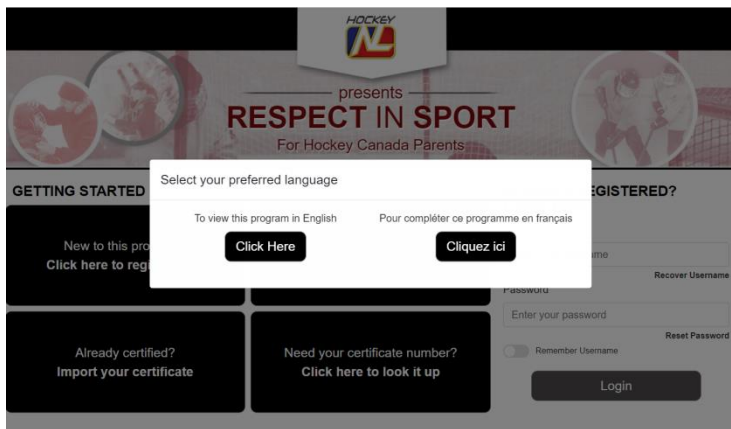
HOCKEY
NL

presents
RESPECT IN SPORT
For Hockey Canada Parents

GETTING STARTED

New to this pro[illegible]
Click here to regi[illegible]

Already certified?
Import your certificate

Need your certificate number?
Click here to look it up

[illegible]EGISTERED?

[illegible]me
Recover Username
Password
Enter your password
Reset Password
Remember Username
Login

Select your preferred language

To view this program in English
Click Here

Pour compléter ce programme en français
Cliquez ici